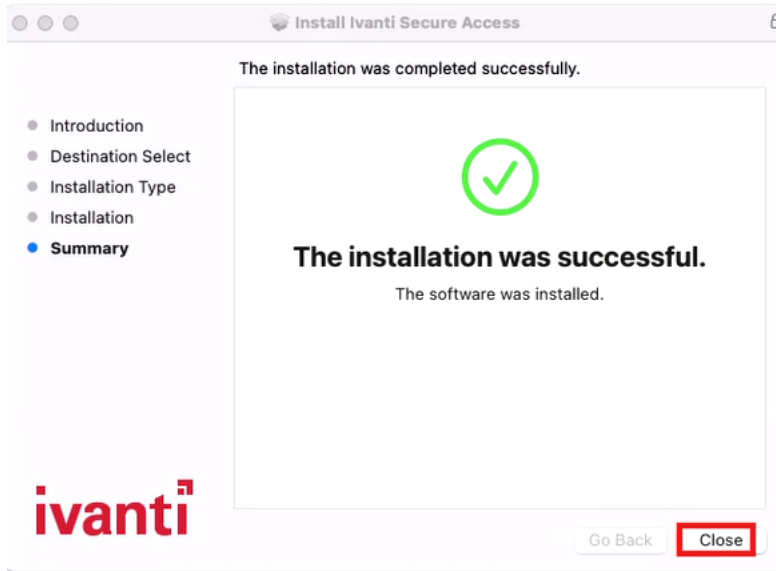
Install Ivanti Secure Access

The installation was completed successfully.

- Introduction
- Destination Select
- Installation Type
- Installation
- Summary

The installation was successful.

The software was installed.

ivanti

Go Back

Close